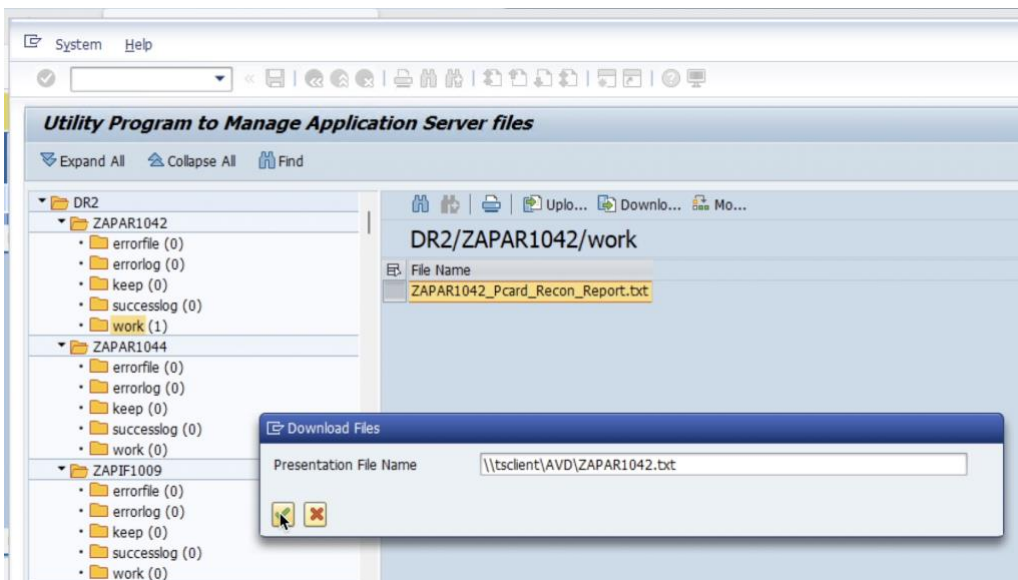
System Help

Utility Program to Manage Application Server files

Expand All Collapse All Find

DR2
ZAPAR1042
errorfile (0)
errorlog (0)
keep (0)
successlog (0)
work (1)
ZAPAR1044
errorfile (0)
errorlog (0)
keep (0)
successlog (0)
work (0)
ZAPIF1009
errorfile (0)
errorlog (0)
keep (0)
successlog (0)
work (0)

Uplo... Downlo... Mo...

DR2/ZAPAR1042/work

File Name
ZAPAR1042_Pcard_Recon_Report.txt

Download Files

Presentation File Name \\tsclient\AVD\ZAPAR1042.txt